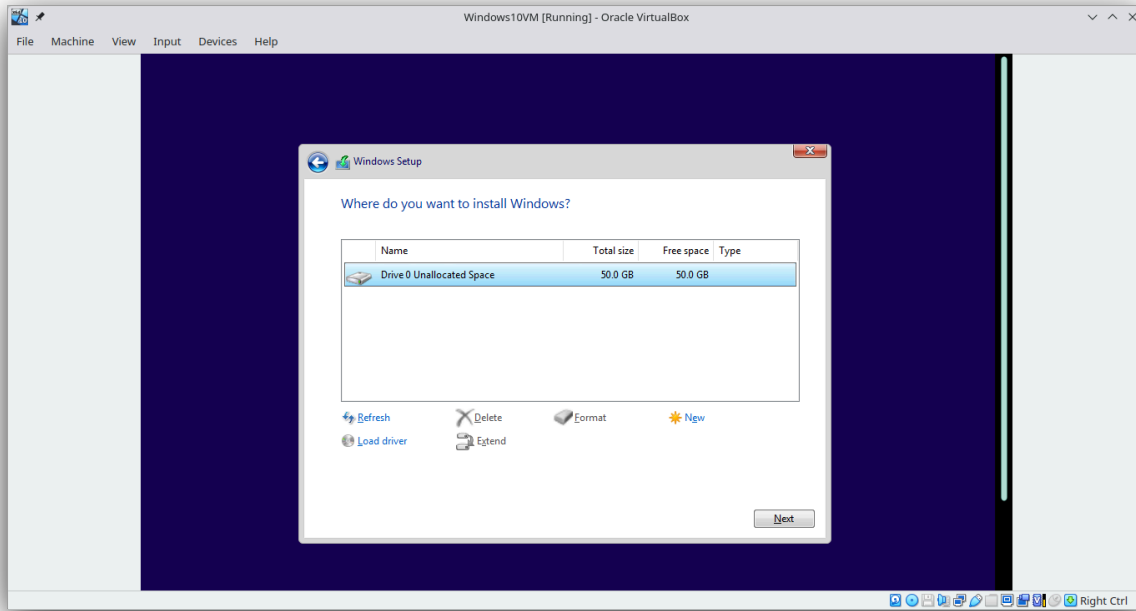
Windows10VM [Running] - Oracle VirtualBox

File Machine View Input Devices Help

Windows Setup

Where do you want to install Windows?

| Name | Total size | Free space | Type |
|---|---|---|---|
| Drive 0 Unallocated Space | 50.0 GB | 50.0 GB | |

Refresh
Delete
Format
New
Load driver
Extend

Next

Right Ctrl